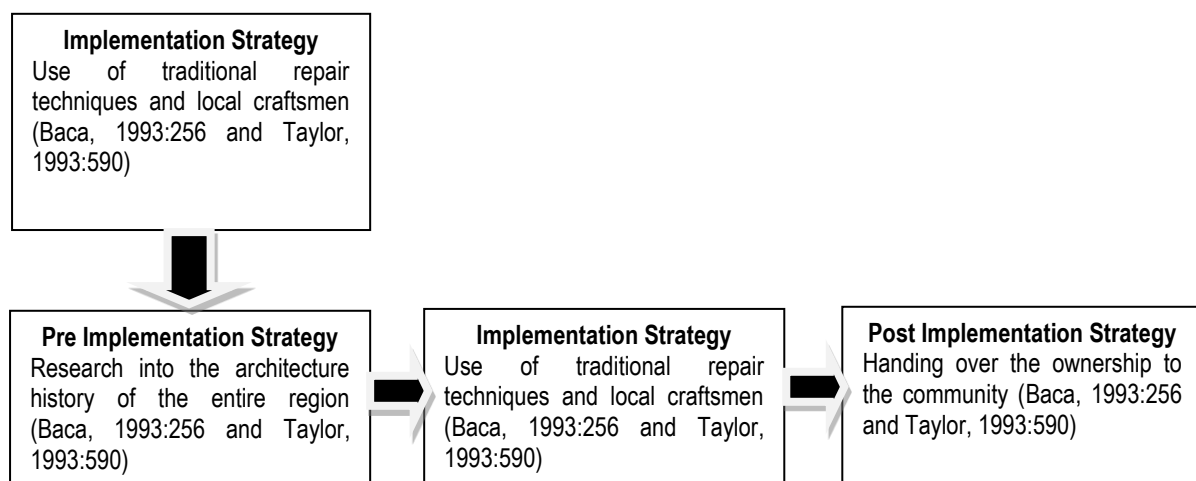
**Implementation Strategy**
Use of traditional repair techniques and local craftsmen (Baca, 1993:256 and Taylor, 1993:590)

**Pre Implementation Strategy**
Research into the architecture history of the entire region (Baca, 1993:256 and Taylor, 1993:590)

**Implementation Strategy**
Use of traditional repair techniques and local craftsmen (Baca, 1993:256 and Taylor, 1993:590)

**Post Implementation Strategy**
Handing over the ownership to the community (Baca, 1993:256 and Taylor, 1993:590)